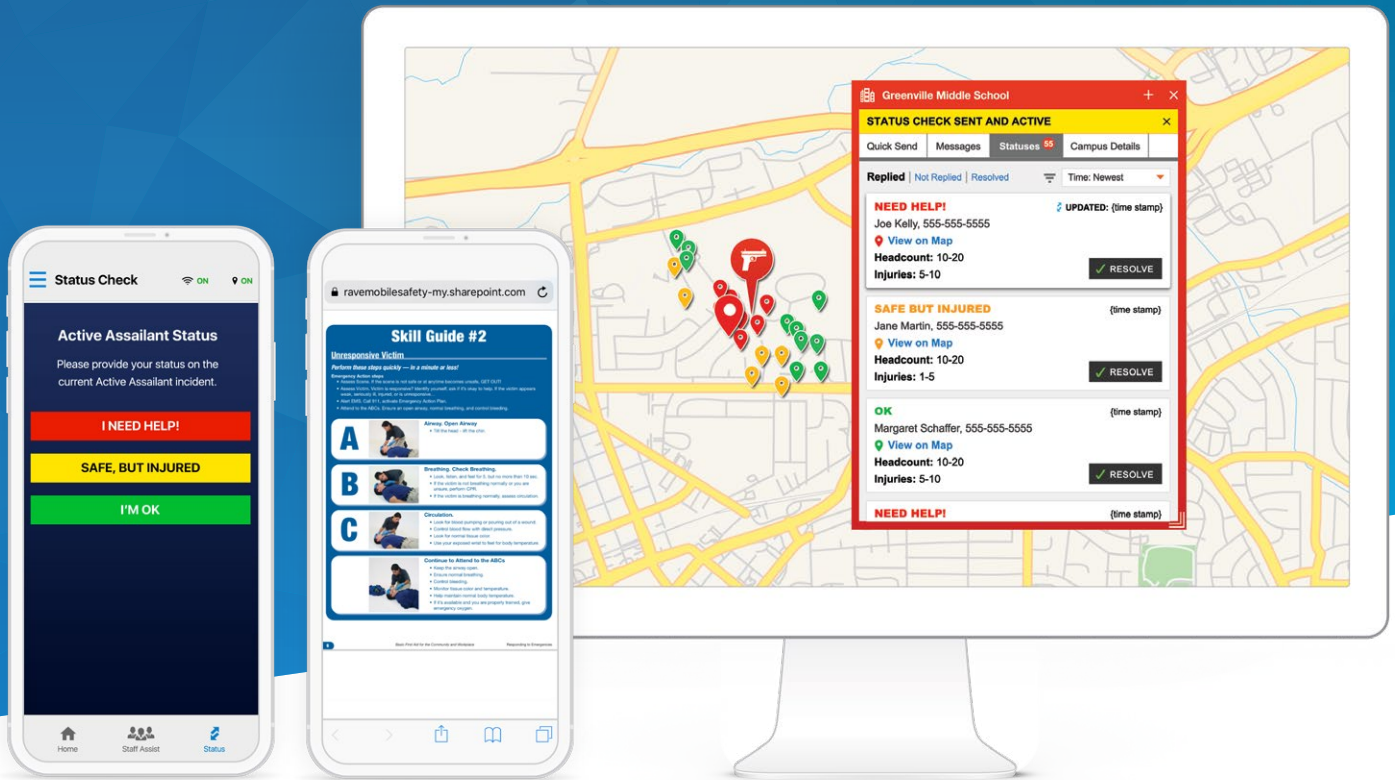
Status Check ON ON

Active Assailant Status

Please provide your status on the current Active Assailant incident.

I NEED HELP!

SAFE, BUT INJURED

I'M OK

Home Staff Assist Status

ravemobilesafety-my.sharepoint.com

Skill Guide #2

Unresponsive Victim

Perform these steps quickly — in a minute or less!

A Airway. Open Airway

B Breathing. Check Breathing.

C Circulation.

Continue to Attend to the ABCs

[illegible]

Greenville Middle School

STATUS CHECK SENT AND ACTIVE

Quick Send | Messages | Statuses 55 | Campus Details

Replied | Not Replied | Resolved Time: Newest

NEED HELP! UPDATED: {time stamp}
Joe Kelly, 555-555-5555
View on Map
Headcount: 10-20
Injuries: 5-10
RESOLVE

SAFE BUT INJURED {time stamp}
Jane Martin, 555-555-5555
View on Map
Headcount: 10-20
Injuries: 1-5
RESOLVE

OK {time stamp}
Margaret Schaffer, 555-555-5555
View on Map
Headcount: 10-20
Injuries: 5-10
RESOLVE

NEED HELP! {time stamp}